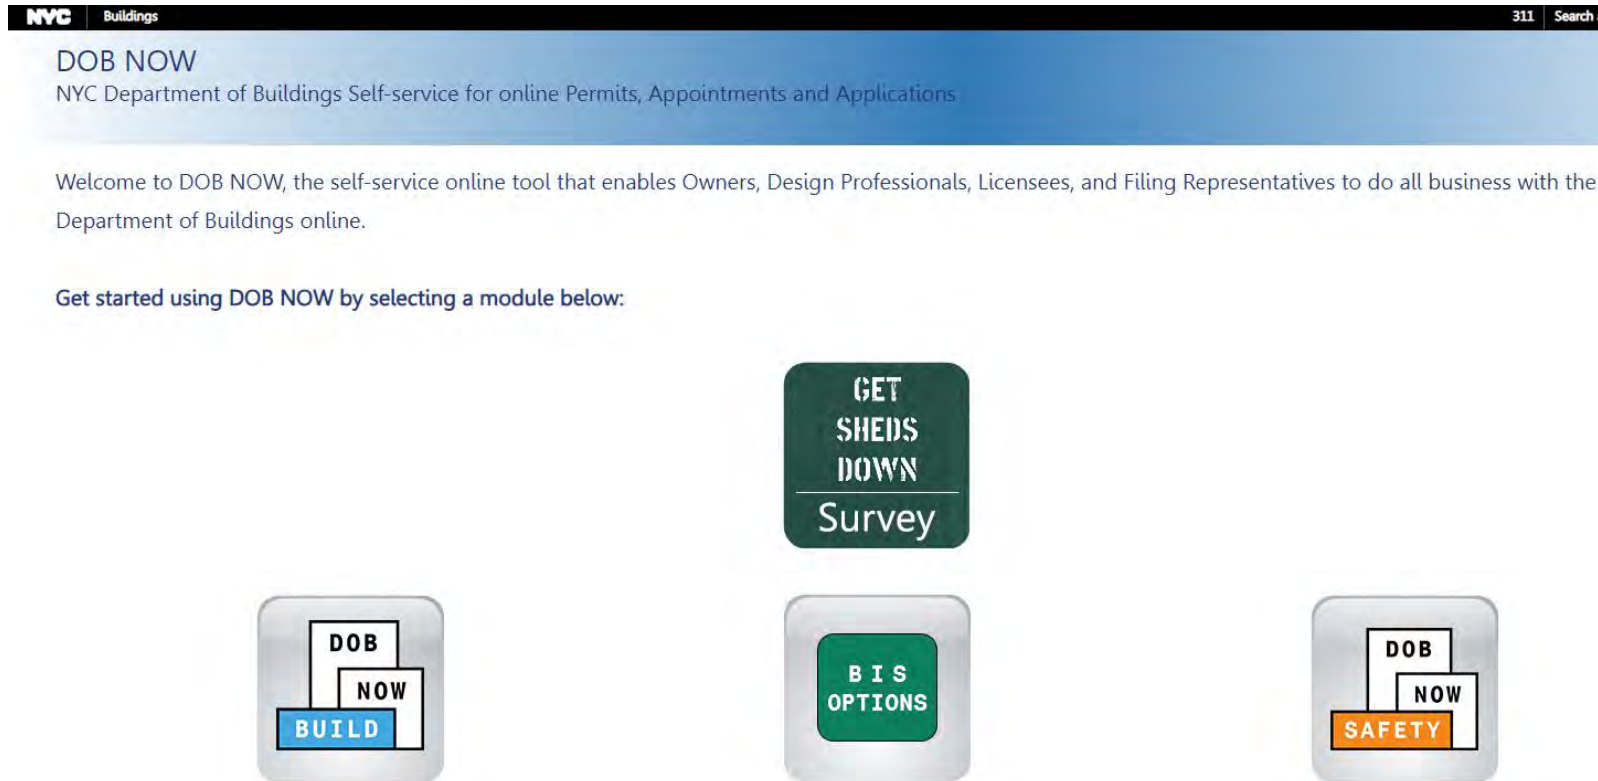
NYC Buildings 311 Search

DOB NOW
NYC Department of Buildings Self-service for online Permits, Appointments and Applications

Welcome to DOB NOW, the self-service online tool that enables Owners, Design Professionals, Licensees, and Filing Representatives to do all business with the Department of Buildings online.

Get started using DOB NOW by selecting a module below:

GET SHEDS DOWN Survey

DOB NOW BUILD

BIS OPTIONS

DOB NOW SAFETY